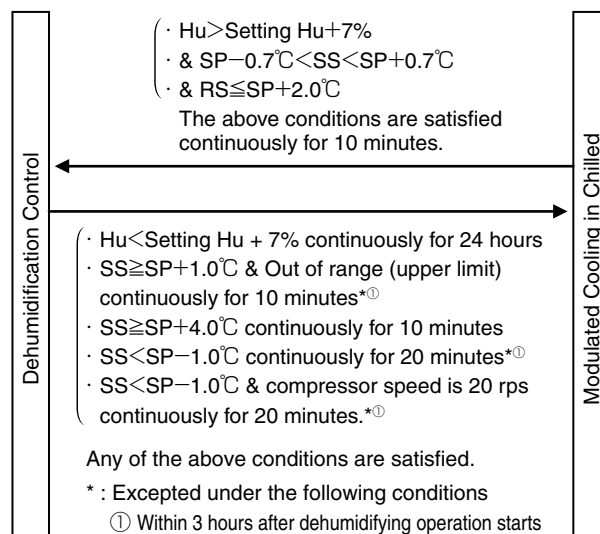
Dehumidification Control

Modulated Cooling in Chilled

· Hu > Setting Hu + 7%
· & SP − 0.7℃ < SS < SP + 0.7℃
· & RS ≦ SP + 2.0℃

The above conditions are satisfied continuously for 10 minutes.

· Hu < Setting Hu + 7% continuously for 24 hours
· SS ≧ SP + 1.0℃ & Out of range (upper limit) continuously for 10 minutes*①
· SS ≧ SP + 4.0℃ continuously for 10 minutes
· SS < SP − 1.0℃ continuously for 20 minutes*①
· SS < SP − 1.0℃ & compressor speed is 20 rps continuously for 20 minutes.*①

Any of the above conditions are satisfied.

* : Excepted under the following conditions
① Within 3 hours after dehumidifying operation starts